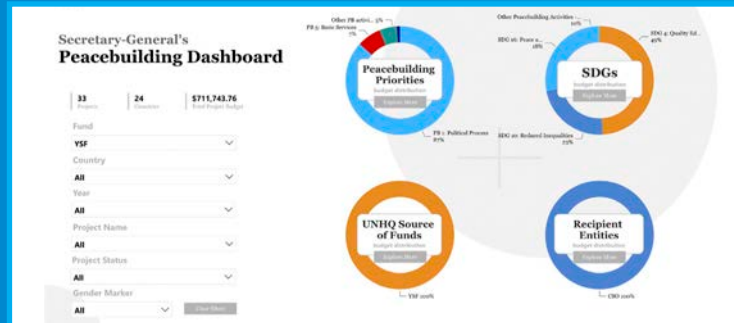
Secretary-General's
Peacebuilding Dashboard

33
Projects

24
Countries

$711,743.76
Total Project Budget

Fund
YSF

Country
All

Year
All

Project Name
All

Project Status
All

Gender Marker
All

Clear filters

Other PB activi... 5%
PB 3: Basic Services 7%

Peacebuilding Priorities
budget distribution
Explore More

PB 1: Political Process 87%

Other Peacebuilding Activities 10%
SDG 16: Peace a... 18%
SDG 4: Quality Ed... 41%

SDGs
budget distribution
Explore More

SDG 10: Reduced Inequalities 72%

UNHQ Source of Funds
budget distribution
Explore More

YSF 100%

Recipient Entities
budget distribution
Explore More

CSO 100%